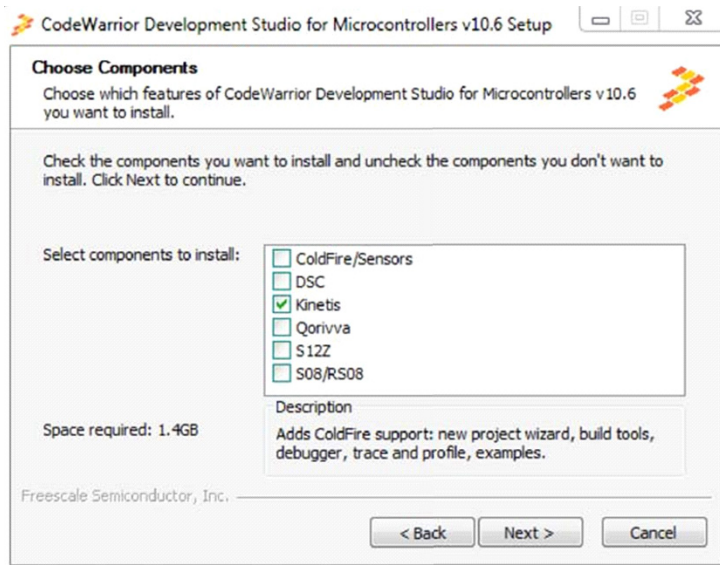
CodeWarrior Development Studio for Microcontrollers v10.6 Setup

Choose Components
Choose which features of CodeWarrior Development Studio for Microcontrollers v10.6 you want to install.

Check the components you want to install and uncheck the components you don't want to install. Click Next to continue.

Select components to install:

ColdFire/Sensors
DSC
Kinetis
Qorivva
S12Z
S08/RS08

Description
Adds ColdFire support: new project wizard, build tools, debugger, trace and profile, examples.

Space required: 1.4GB

Freescale Semiconductor, Inc.

< Back
Next >
Cancel